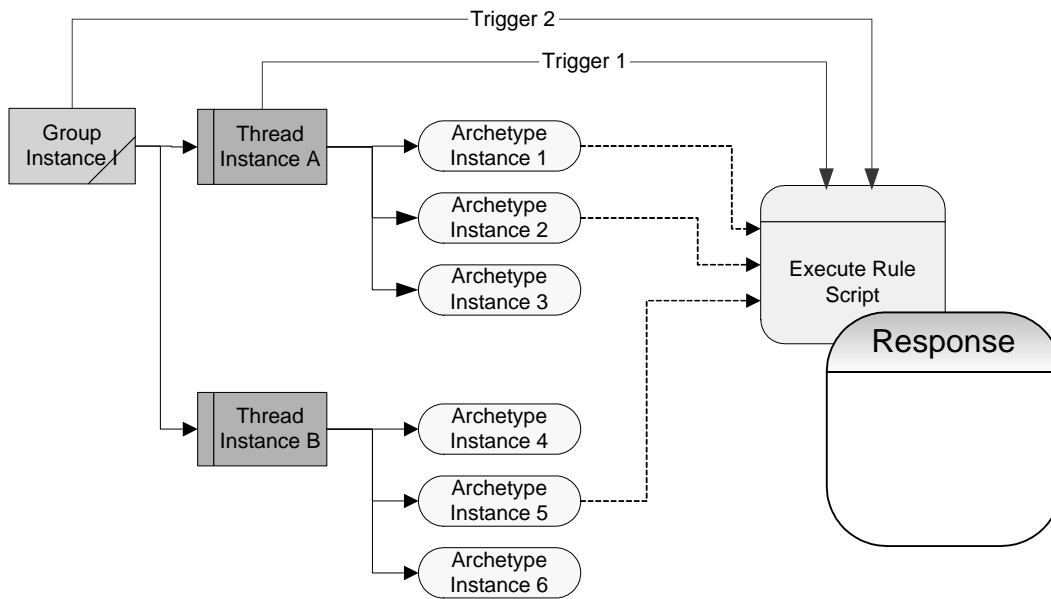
Trigger 2

Trigger 1

Group Instance I

Thread Instance A

Archetype Instance 1

Archetype Instance 2

Archetype Instance 3

Execute Rule Script

Response

Thread Instance B

Archetype Instance 4

Archetype Instance 5

Archetype Instance 6